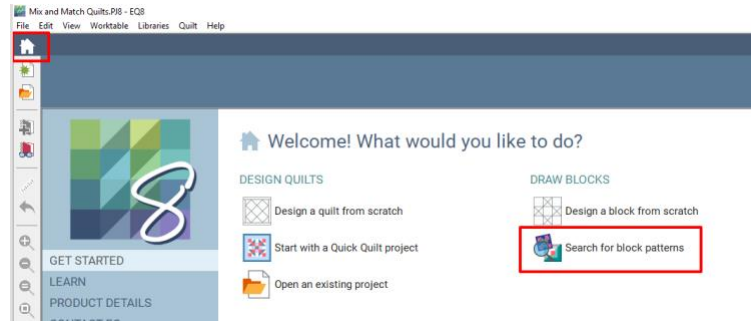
Mix and Match Quilts.PJ8 - EQ8
File Edit View Worktable Libraries Quilt Help

Welcome! What would you like to do?

DESIGN QUILTS
Design a quilt from scratch
Start with a Quick Quilt project
Open an existing project

DRAW BLOCKS
Design a block from scratch
Search for block patterns

GET STARTED
LEARN
PRODUCT DETAILS
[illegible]